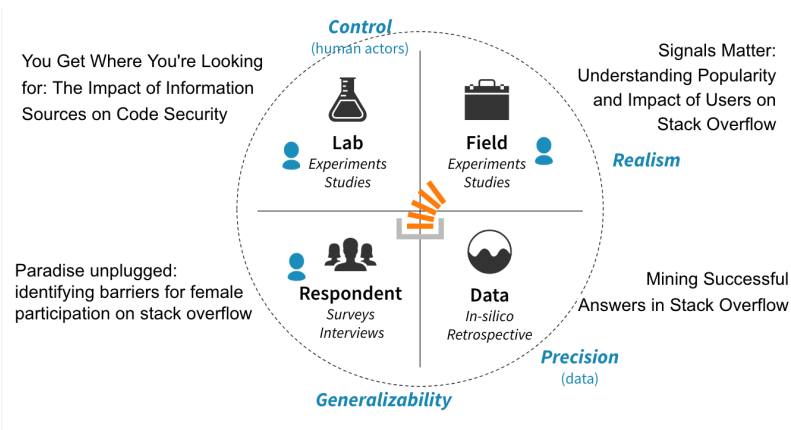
Control
(human actors)

You Get Where You're Looking for: The Impact of Information Sources on Code Security

Signals Matter: Understanding Popularity and Impact of Users on Stack Overflow

Lab
Experiments
Studies

Field
Experiments
Studies

Realism

Paradise unplugged: identifying barriers for female participation on stack overflow

Respondent
Surveys
Interviews

Data
In-silico
Retrospective

Mining Successful Answers in Stack Overflow

Precision
(data)

Generalizability